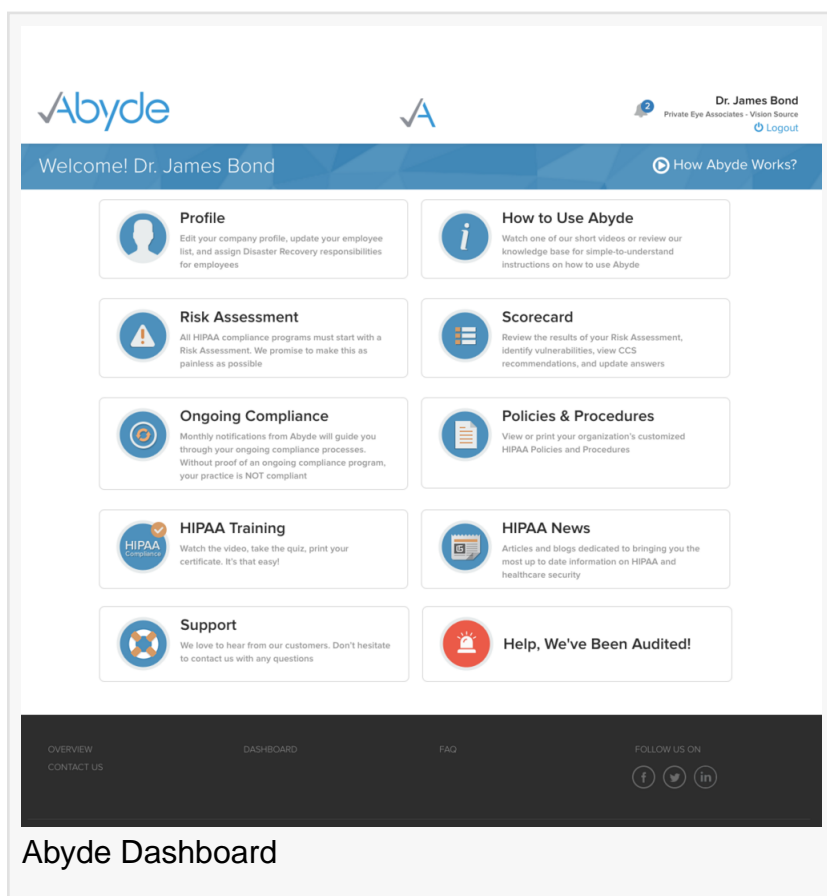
Abyde

2

Dr. James Bond
Private Eye Associates - Vision Source
Logout

Welcome! Dr. James Bond

How Abyde Works?

Profile
Edit your company profile, update your employee list, and assign Disaster Recovery responsibilities for employees

How to Use Abyde
Watch one of our short videos or review our knowledge base for simple-to-understand instructions on how to use Abyde

Risk Assessment
All HIPAA compliance programs must start with a Risk Assessment. We promise to make this as painless as possible

Scorecard
Review the results of your Risk Assessment, identify vulnerabilities, view CCS recommendations, and update answers

Ongoing Compliance
Monthly notifications from Abyde will guide you through your ongoing compliance processes. Without proof of an ongoing compliance program, your practice is NOT compliant

Policies & Procedures
View or print your organization's customized HIPAA Policies and Procedures

HIPAA Compliance

HIPAA Training
Watch the video, take the quiz, print your certificate. It's that easy!

HIPAA News
Articles and blogs dedicated to bringing you the most up to date information on HIPAA and healthcare security

Support
We love to hear from our customers. Don't hesitate to contact us with any questions

Help, We've Been Audited!

OVERVIEW
CONTACT US

DASHBOARD

FAQ

FOLLOW US ON

Abyde Dashboard